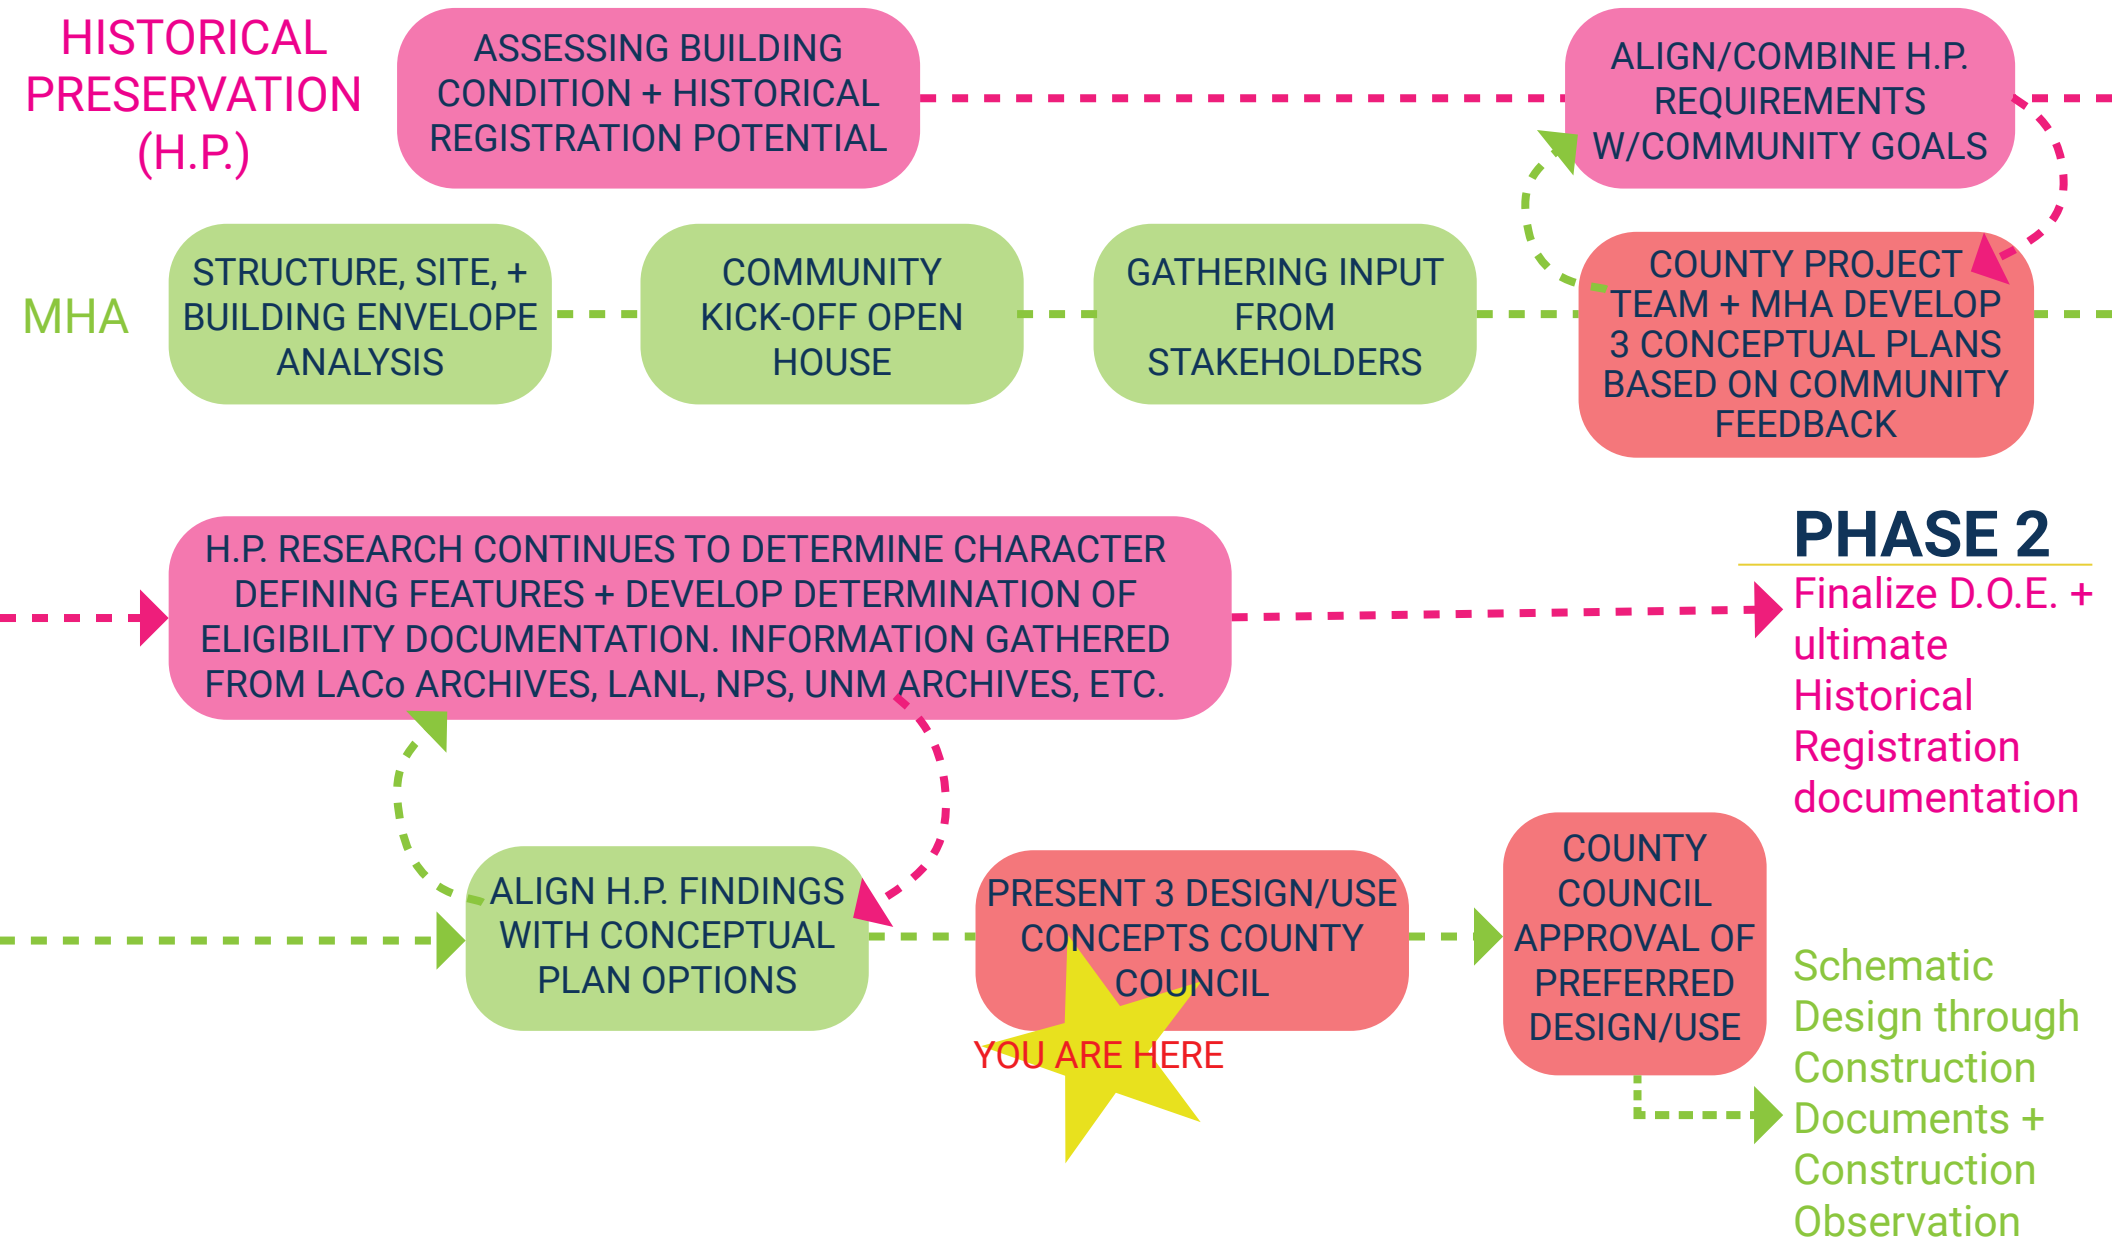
HISTORICAL PRESERVATION (H.P.)

ASSESSING BUILDING CONDITION + HISTORICAL REGISTRATION POTENTIAL

ALIGN/COMBINE H.P. REQUIREMENTS W/COMMUNITY GOALS

MHA

STRUCTURE, SITE, + BUILDING ENVELOPE ANALYSIS

COMMUNITY KICK-OFF OPEN HOUSE

GATHERING INPUT FROM STAKEHOLDERS

COUNTY PROJECT TEAM + MHA DEVELOP 3 CONCEPTUAL PLANS BASED ON COMMUNITY FEEDBACK

PHASE 2

H.P. RESEARCH CONTINUES TO DETERMINE CHARACTER DEFINING FEATURES + DEVELOP DETERMINATION OF ELIGIBILITY DOCUMENTATION. INFORMATION GATHERED FROM LACo ARCHIVES, LANL, NPS, UNM ARCHIVES, ETC.

Finalize D.O.E. + ultimate Historical Registration documentation

ALIGN H.P. FINDINGS WITH CONCEPTUAL PLAN OPTIONS

PRESENT 3 DESIGN/USE CONCEPTS COUNTY COUNCIL

YOU ARE HERE

COUNTY COUNCIL APPROVAL OF PREFERRED DESIGN/USE

Schematic Design through Construction Documents + Construction Observation